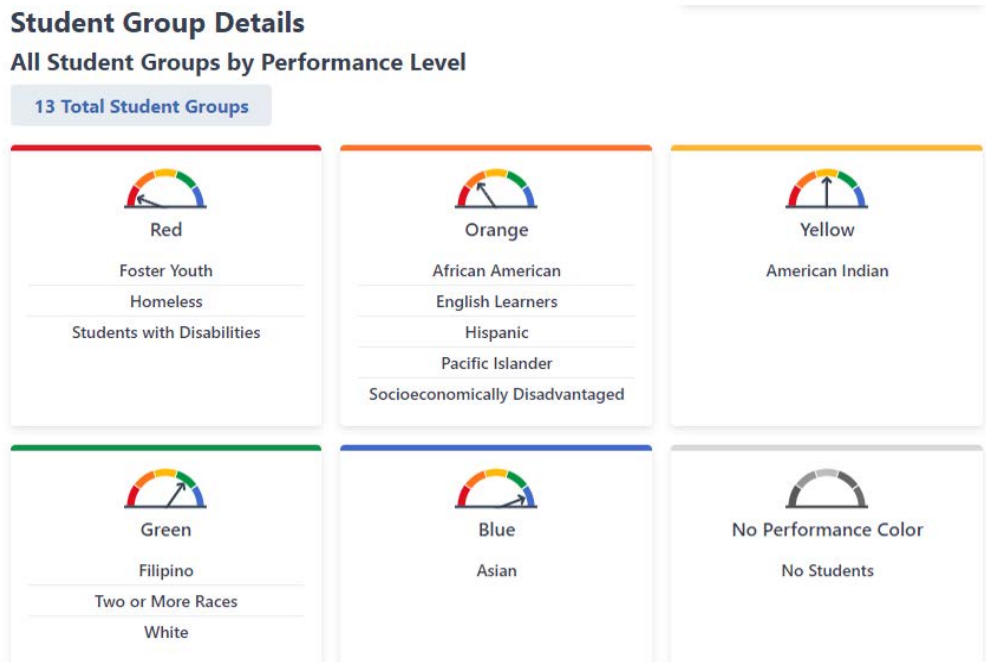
Student Group Details

All Student Groups by Performance Level

13 Total Student Groups

Red

Foster Youth

Homeless

Students with Disabilities

Orange

African American

English Learners

Hispanic

Pacific Islander

Socioeconomically Disadvantaged

Yellow

American Indian

Green

Filipino

Two or More Races

White

Blue

Asian

No Performance Color

No Students